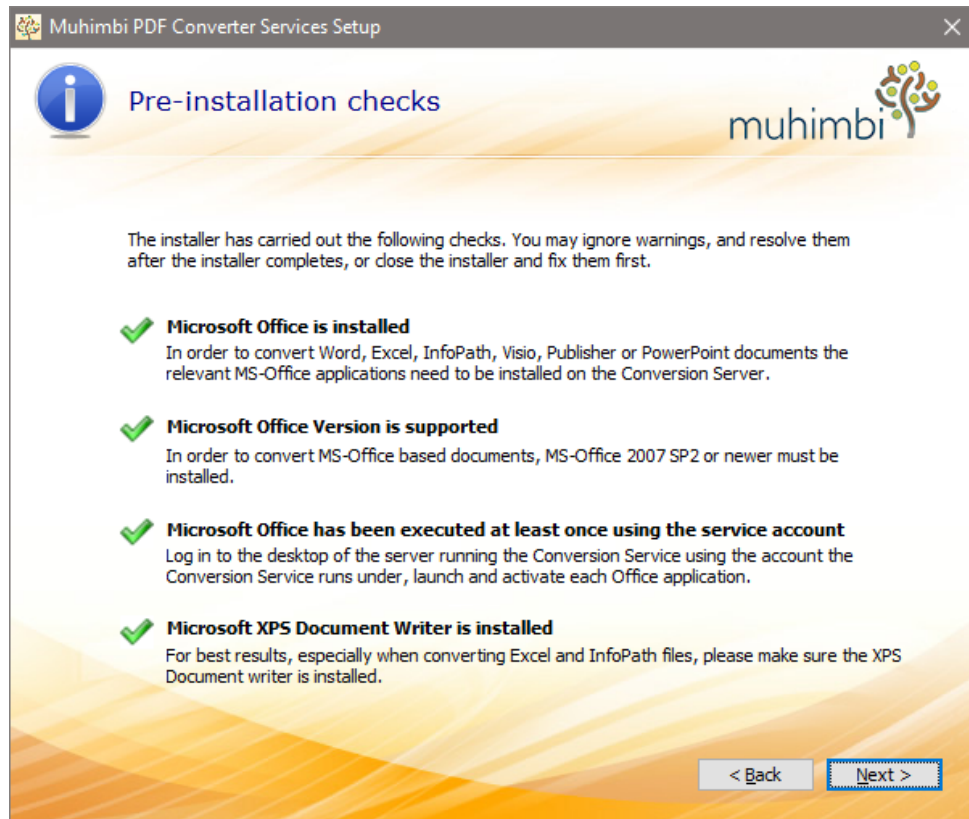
Muhimbi PDF Converter Services Setup

Pre-installation checks

muhimbi

The installer has carried out the following checks. You may ignore warnings, and resolve them after the installer completes, or close the installer and fix them first.

Microsoft Office is installed
In order to convert Word, Excel, InfoPath, Visio, Publisher or PowerPoint documents the relevant MS-Office applications need to be installed on the Conversion Server.

Microsoft Office Version is supported
In order to convert MS-Office based documents, MS-Office 2007 SP2 or newer must be installed.

Microsoft Office has been executed at least once using the service account
Log in to the desktop of the server running the Conversion Service using the account the Conversion Service runs under, launch and activate each Office application.

Microsoft XPS Document Writer is installed
For best results, especially when converting Excel and InfoPath files, please make sure the XPS Document writer is installed.

< Back
Next >